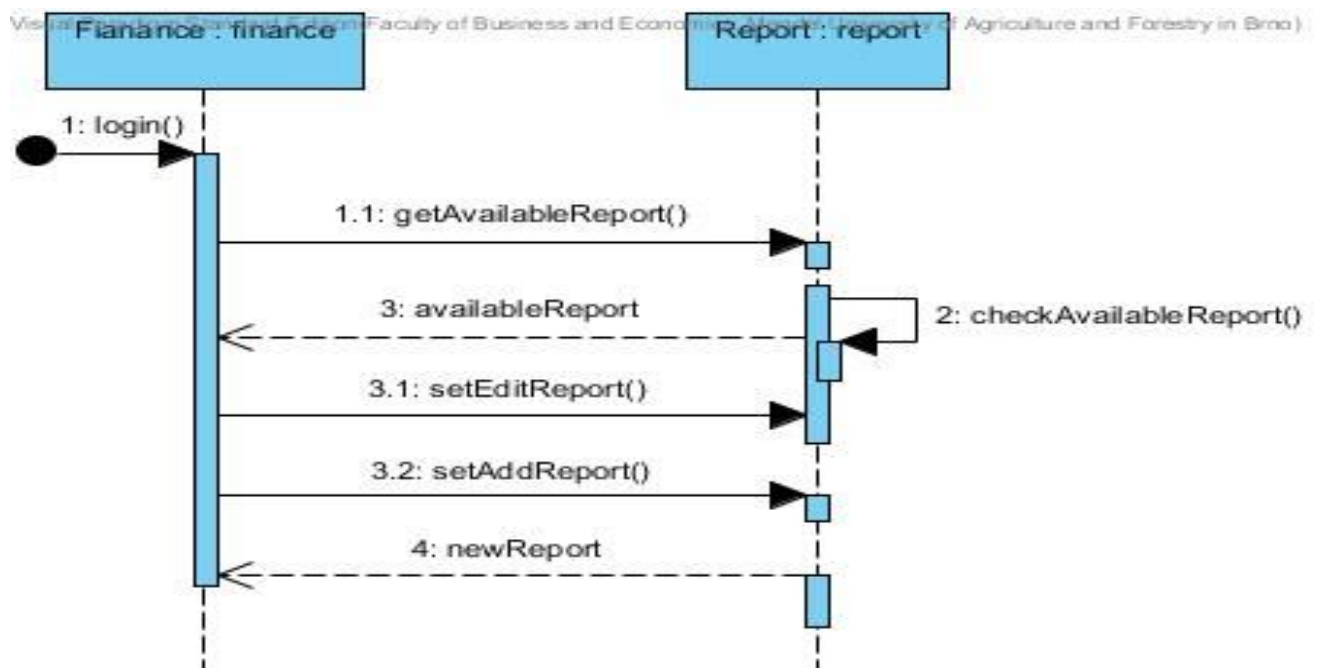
Visual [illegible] Faculty of Business and Econo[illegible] Agriculture and Forestry in Brno)

Fianance : finance

Report : report

1: login()

1.1: getAvailableReport()

3: availableReport

2: checkAvailableReport()

3.1: setEditReport()

3.2: setAddReport()

4: newReport